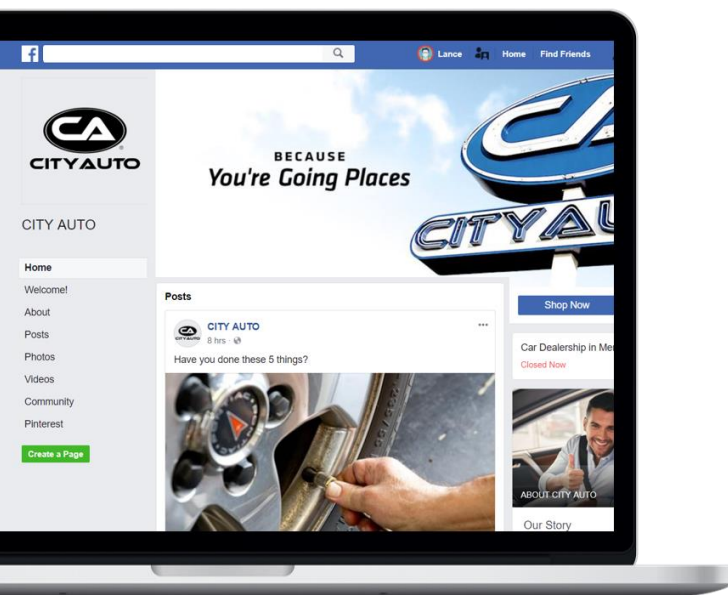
f

Lance Home Find Friends

CA
CITYAUTO

CITY AUTO

Home
Welcome!
About
Posts
Photos
Videos
Community
Pinterest

Create a Page

BECAUSE
You're Going Places

CA
CITYAUTO

Posts

CITY AUTO
8 hrs ·

Have you done these 5 things?

Shop Now

Car Dealership in Me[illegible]
Closed Now

ABOUT CITY AUTO

Our Story